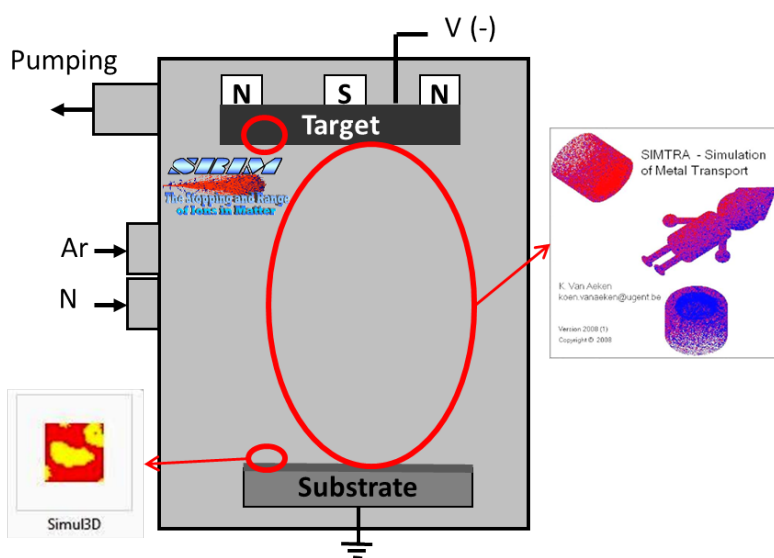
V (-)

Pumping

N S N

Target

SRIM
The Stopping and Range of Ions in Matter

Ar

N

SIMTRA - Simulation of Metal Transport

K. Van Aeken
koen.vanaeken@ugent.be

Version 2008 (1)
Copyright © 2008

Simul3D

Substrate